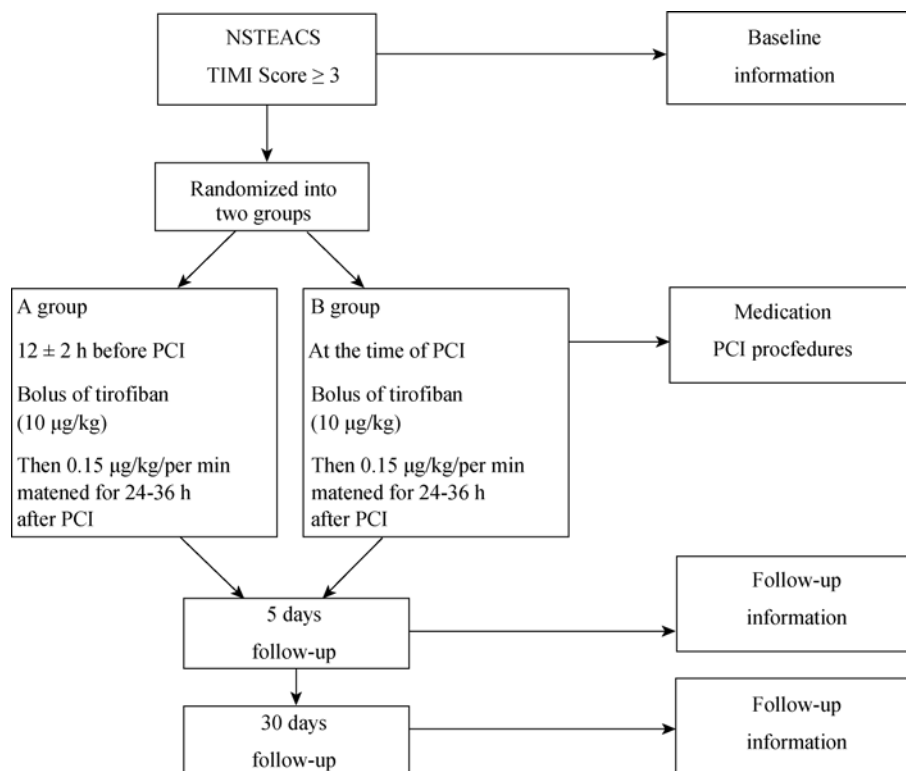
NSTEACS
TIMI Score ≥ 3

Baseline information

Randomized into two groups

A group
12 ± 2 h before PCI
Bolus of tirofiban (10 μg/kg)
Then 0.15 μg/kg/per min matened for 24-36 h after PCI

B group
At the time of PCI
Bolus of tirofiban (10 μg/kg)
Then 0.15 μg/kg/per min matened for 24-36 h after PCI

Medication
PCI procfedures

5 days
follow-up

Follow-up information

30 days
follow-up

Follow-up information